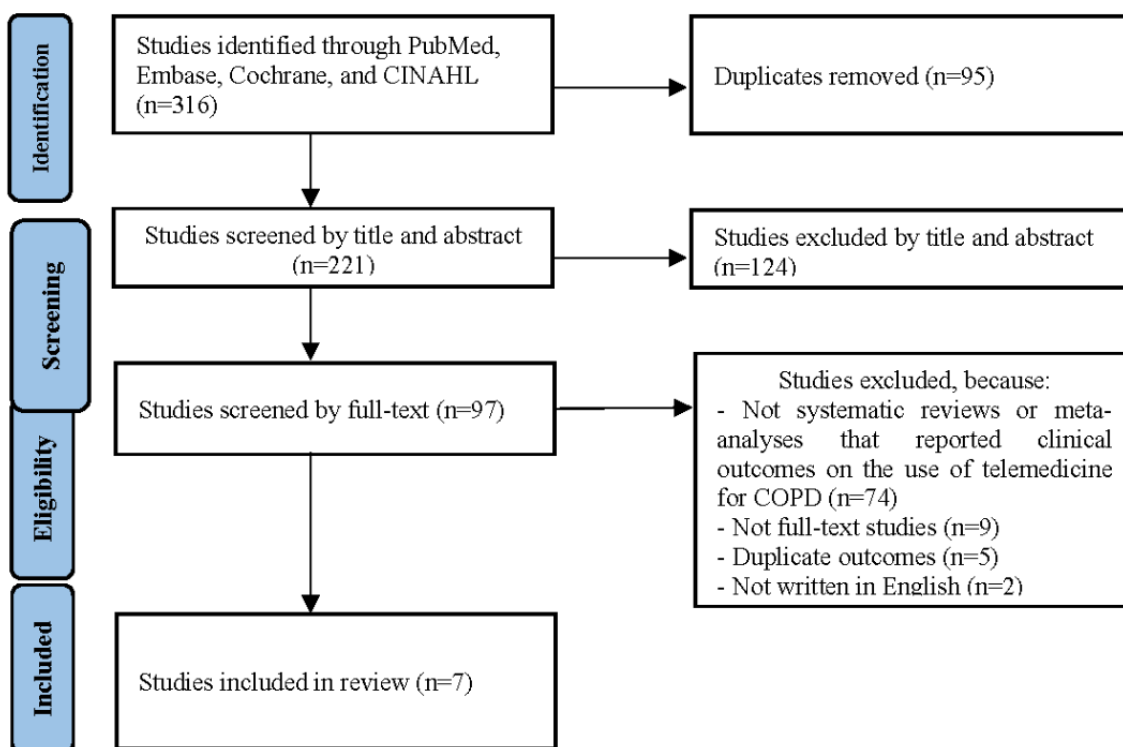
Identification

Studies identified through PubMed, Embase, Cochrane, and CINAHL (n=316)

Duplicates removed (n=95)

Screening

Studies screened by title and abstract (n=221)

Studies excluded by title and abstract (n=124)

Studies screened by full-text (n=97)

Studies excluded, because:
- Not systematic reviews or meta-analyses that reported clinical outcomes on the use of telemedicine for COPD (n=74)
- Not full-text studies (n=9)
- Duplicate outcomes (n=5)
- Not written in English (n=2)

Eligibility

Included

Studies included in review (n=7)